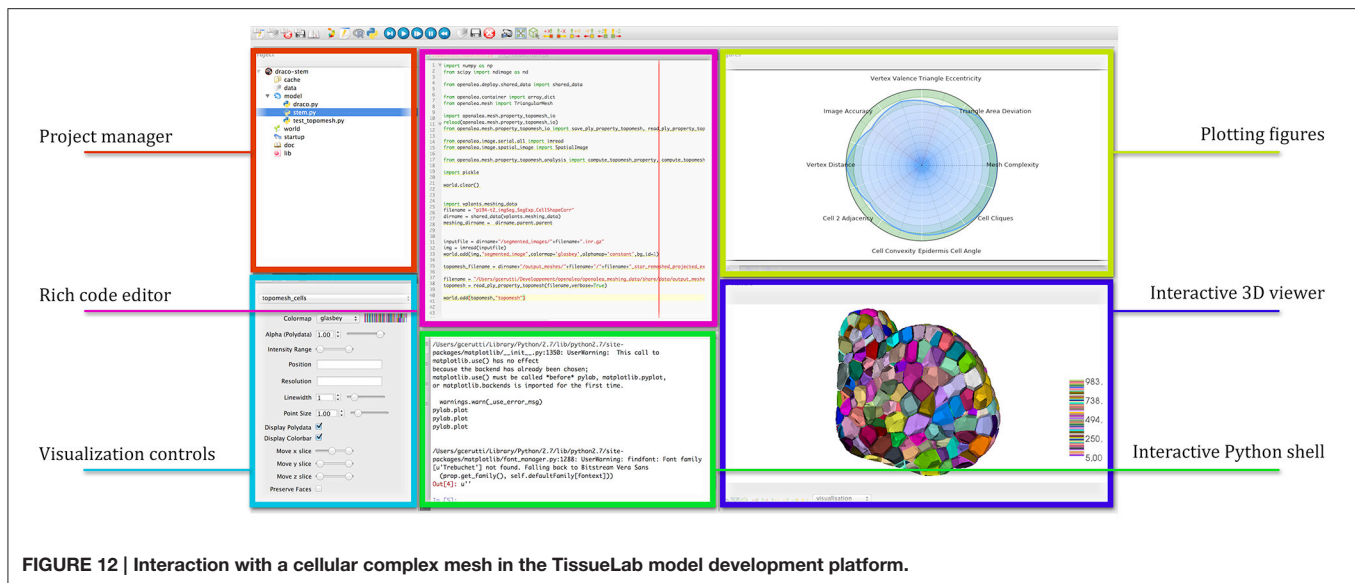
Project manager

Rich code editor

Visualization controls

Plotting figures

Interactive 3D viewer

Interactive Python shell

draco-stem
cache
data
model
draco.py
stem.py
test_topomesh.py
world
startup
doc
lib

import numpy as np
from scipy import ndimage as nd

from openalea.deploy.shared_data import shared_data

from openalea.container import array_dict
from openalea.mesh import TriangularMesh

import openalea.mesh.property_topomesh_io
reload(openalea.mesh.property_topomesh_io)
from openalea.mesh.property_topomesh_io import save_ply_property_topomesh, read_ply_property_top

from openalea.image.serial.all import imread
from openalea.image.spatial_image import SpatialImage

from openalea.mesh.property_topomesh_analysis import compute_topomesh_property, compute_topomesh

import pickle

world.clear()

import vplants.meshing_data
filename = "p194-t2_imgSeg_SegExp_CellShapeCorr"
dirname = shared_data(vplants.meshing_data)
meshing_dirname = dirname.parent.parent

inputfile = dirname+"/segmented_images/"+filename+".inr.gz"
img = imread(inputfile)
world.add(img,"segmented_image",colormap="glasbey",alphamap="constant",bg_id=1)

topomesh_filename = dirname+"/output_meshes/"+filename+"/"+filename+"_star_remeshed_projected_ev

filename = "/Users/gcerutti/Developpement/openalea/openalea_meshing_data/share/data/output_meshe
topomesh = read_ply_property_topomesh(filename,verbose=True)

world.add(topomesh,"topomesh")

Vertex Valence Triangle Eccentricity
Image Accuracy
Triangle Area Deviation
Vertex Distance
Mesh Complexity
Cell 2 Adjacency
Cell Cliques
Cell Convexity Epidermis Cell Angle

topomesh_cells
Colormap glasbey
Alpha (Polydata) 1.00
Intensity Range
Position
Resolution
Linewidth 1
Point Size 1.00
Display Polydata
Display Colorbar
Move x slice
Move y slice
Move z slice
Preserve Faces

/Users/gcerutti/Library/Python/2.7/lib/python2.7/site-packages/matplotlib/__init__.py:1350: UserWarning: This call to matplotlib.use() has no effect
because the backend has already been chosen;
matplotlib.use() must be called *before* pylab, matplotlib.pyplot,
or matplotlib.backends is imported for the first time.

warnings.warn(_use_error_msg)
pylab.plot
pylab.plot
pylab.plot

/Users/gcerutti/Library/Python/2.7/lib/python2.7/site-packages/matplotlib/font_manager.py:1288: UserWarning: findfont: Font family [u'Trebuchet'] not found. Falling back to Bitstream Vera Sans
(prop.get_family(), self.defaultFamily[fontext]))
Out[4]: u''

In [5]:

983.
738.
494.
250.
5.00

visualisation

FIGURE 12 | Interaction with a cellular complex mesh in the TissueLab model development platform.